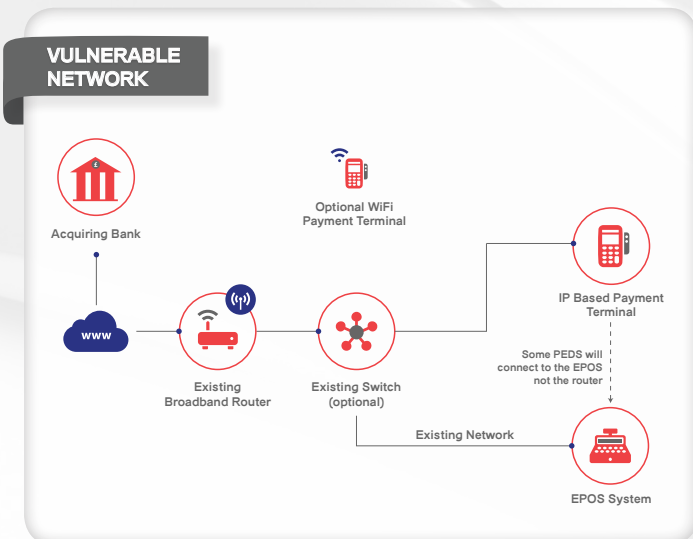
VULNERABLE NETWORK

£

Acquiring Bank

Optional WiFi Payment Terminal

IP Based Payment Terminal

WWW

Existing Broadband Router

Existing Switch (optional)

Some PEDS will connect to the EPOS not the router

Existing Network

EPOS System